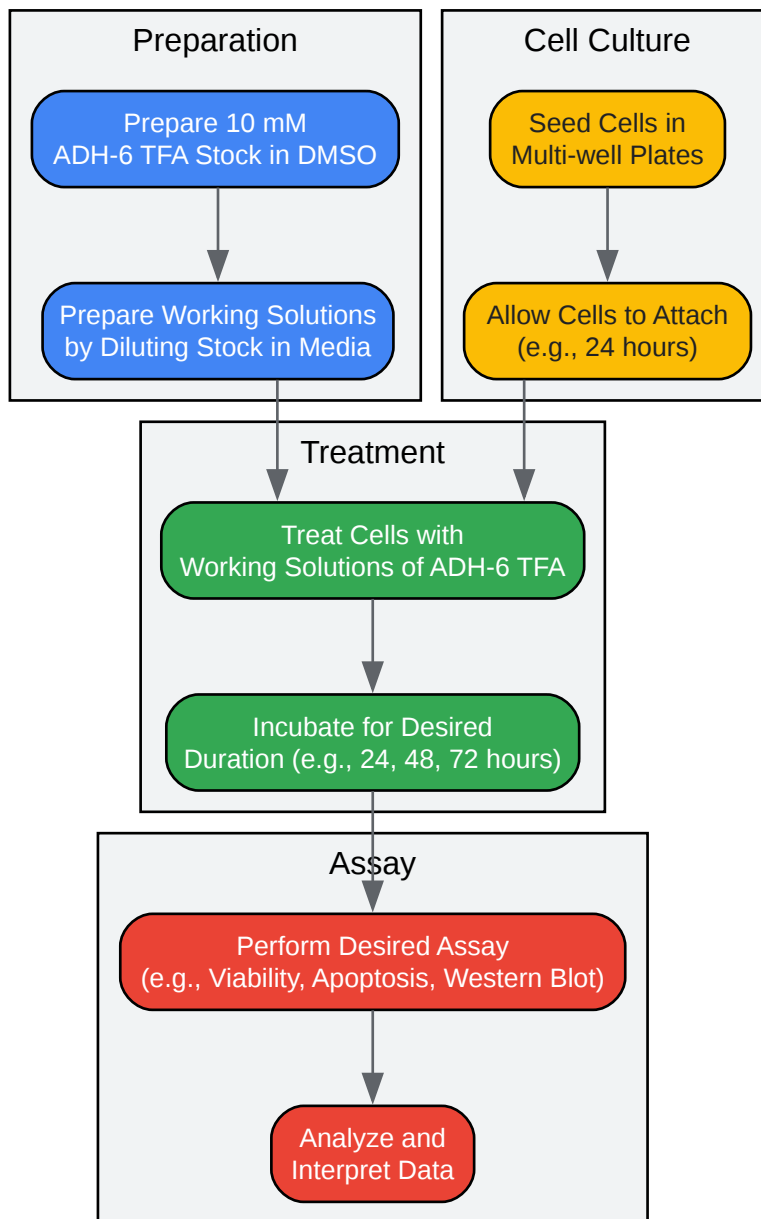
Preparation

Prepare 10 mM ADH-6 TFA Stock in DMSO

Prepare Working Solutions by Diluting Stock in Media

Cell Culture

Seed Cells in Multi-well Plates

Allow Cells to Attach (e.g., 24 hours)

Treatment

Treat Cells with Working Solutions of ADH-6 TFA

Incubate for Desired Duration (e.g., 24, 48, 72 hours)

Assay

Perform Desired Assay (e.g., Viability, Apoptosis, Western Blot)

Analyze and Interpret Data